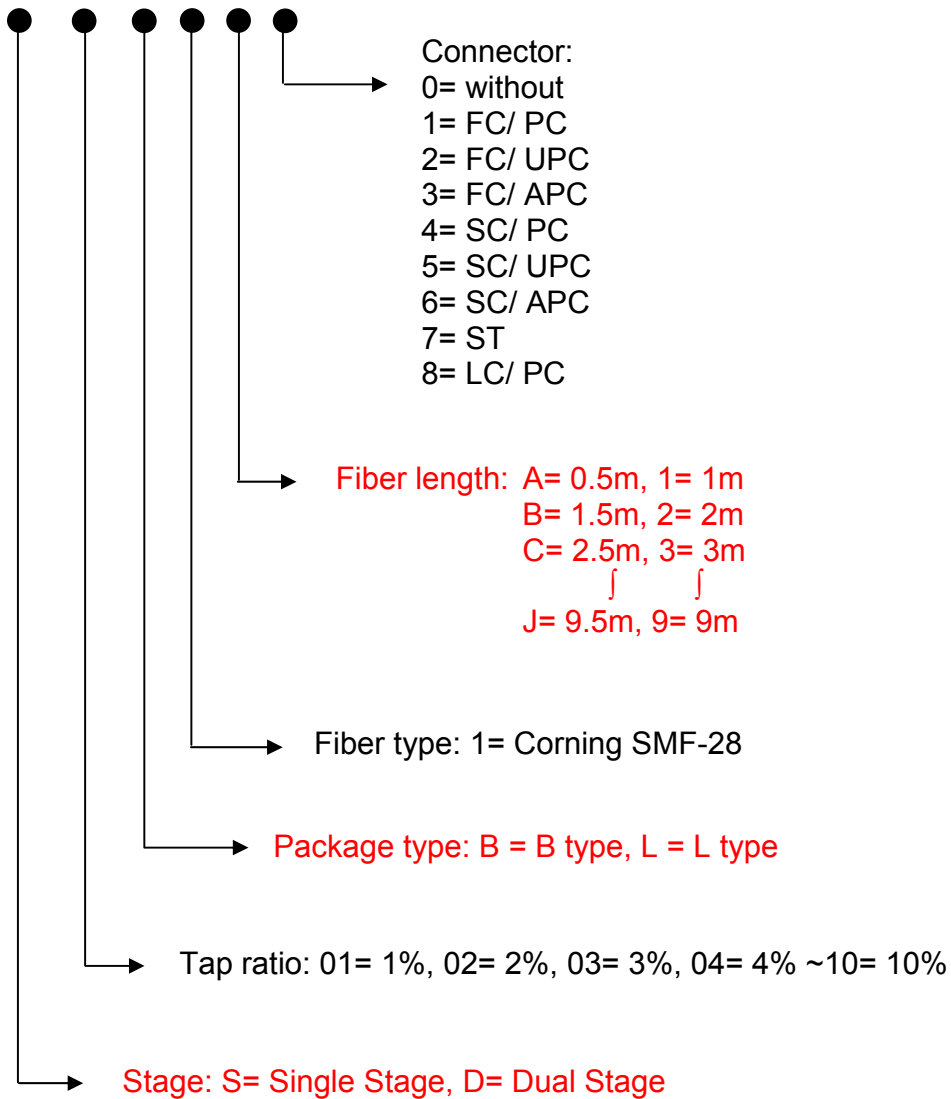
Connector:
0= without
1= FC/ PC
2= FC/ UPC
3= FC/ APC
4= SC/ PC
5= SC/ UPC
6= SC/ APC
7= ST
8= LC/ PC

Fiber length: A= 0.5m, 1= 1m
B= 1.5m, 2= 2m
C= 2.5m, 3= 3m
∫ ∫
J= 9.5m, 9= 9m

Fiber type: 1= Corning SMF-28

Package type: B = B type, L = L type

Tap ratio: 01= 1%, 02= 2%, 03= 3%, 04= 4% ~10= 10%

Stage: S= Single Stage, D= Dual Stage